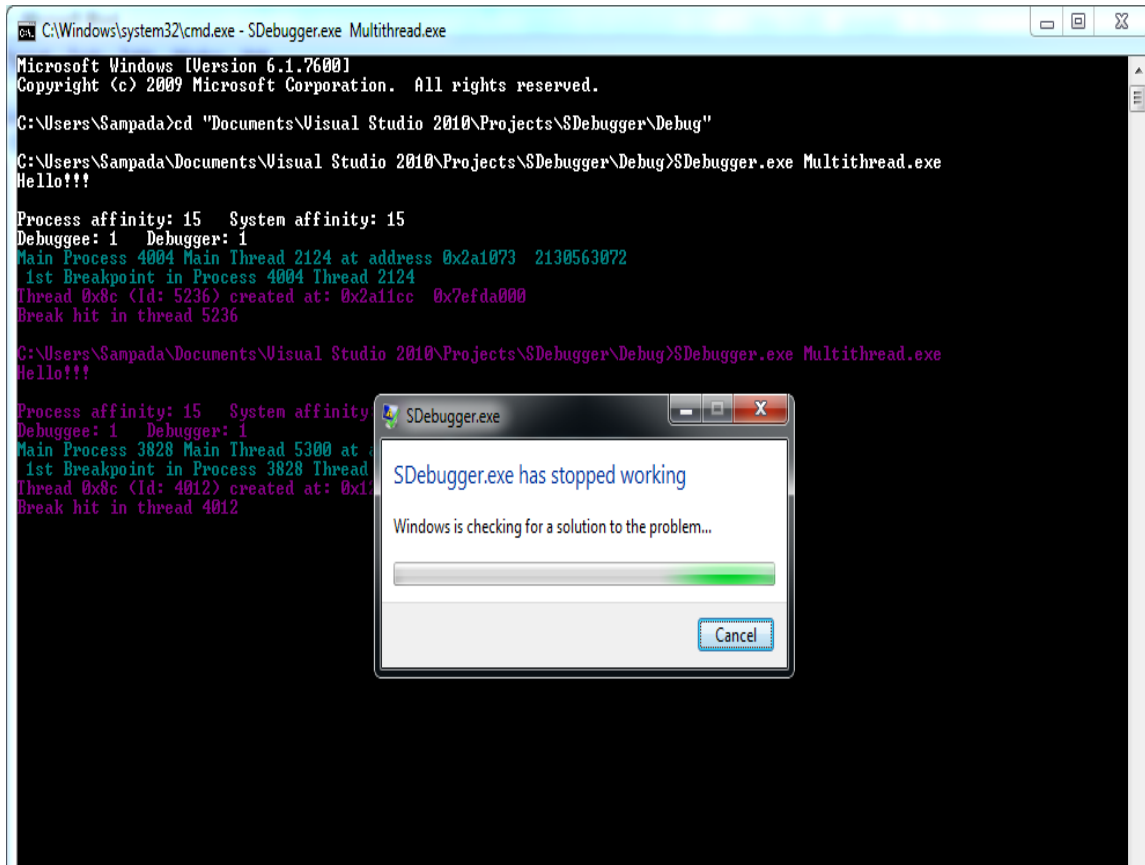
C:\Windows\system32\cmd.exe - SDebugger.exe Multithread.exe

Microsoft Windows [Version 6.1.7600]
Copyright (c) 2009 Microsoft Corporation. All rights reserved.

C:\Users\Sampada>cd "Documents\Visual Studio 2010\Projects\SDebugger\Debug"

C:\Users\Sampada\Documents\Visual Studio 2010\Projects\SDebugger\Debug>SDebugger.exe Multithread.exe
Hello!!!

Process affinity: 15 System affinity: 15
Debuggee: 1 Debugger: 1
Main Process 4004 Main Thread 2124 at address 0x2a1073 2130563072
1st Breakpoint in Process 4004 Thread 2124
Thread 0x8c (Id: 5236) created at: 0x2a11cc 0x7efda000
Break hit in thread 5236

C:\Users\Sampada\Documents\Visual Studio 2010\Projects\SDebugger\Debug>SDebugger.exe Multithread.exe
Hello!!!

Process affinity: 15 System affinity
Debuggee: 1 Debugger: 1
Main Process 3828 Main Thread 5300 at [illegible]
1st Breakpoint in Process 3828 Thread
Thread 0x8c (Id: 4012) created at: 0x1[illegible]
Break hit in thread 4012

SDebugger.exe

SDebugger.exe has stopped working

Windows is checking for a solution to the problem...

Cancel